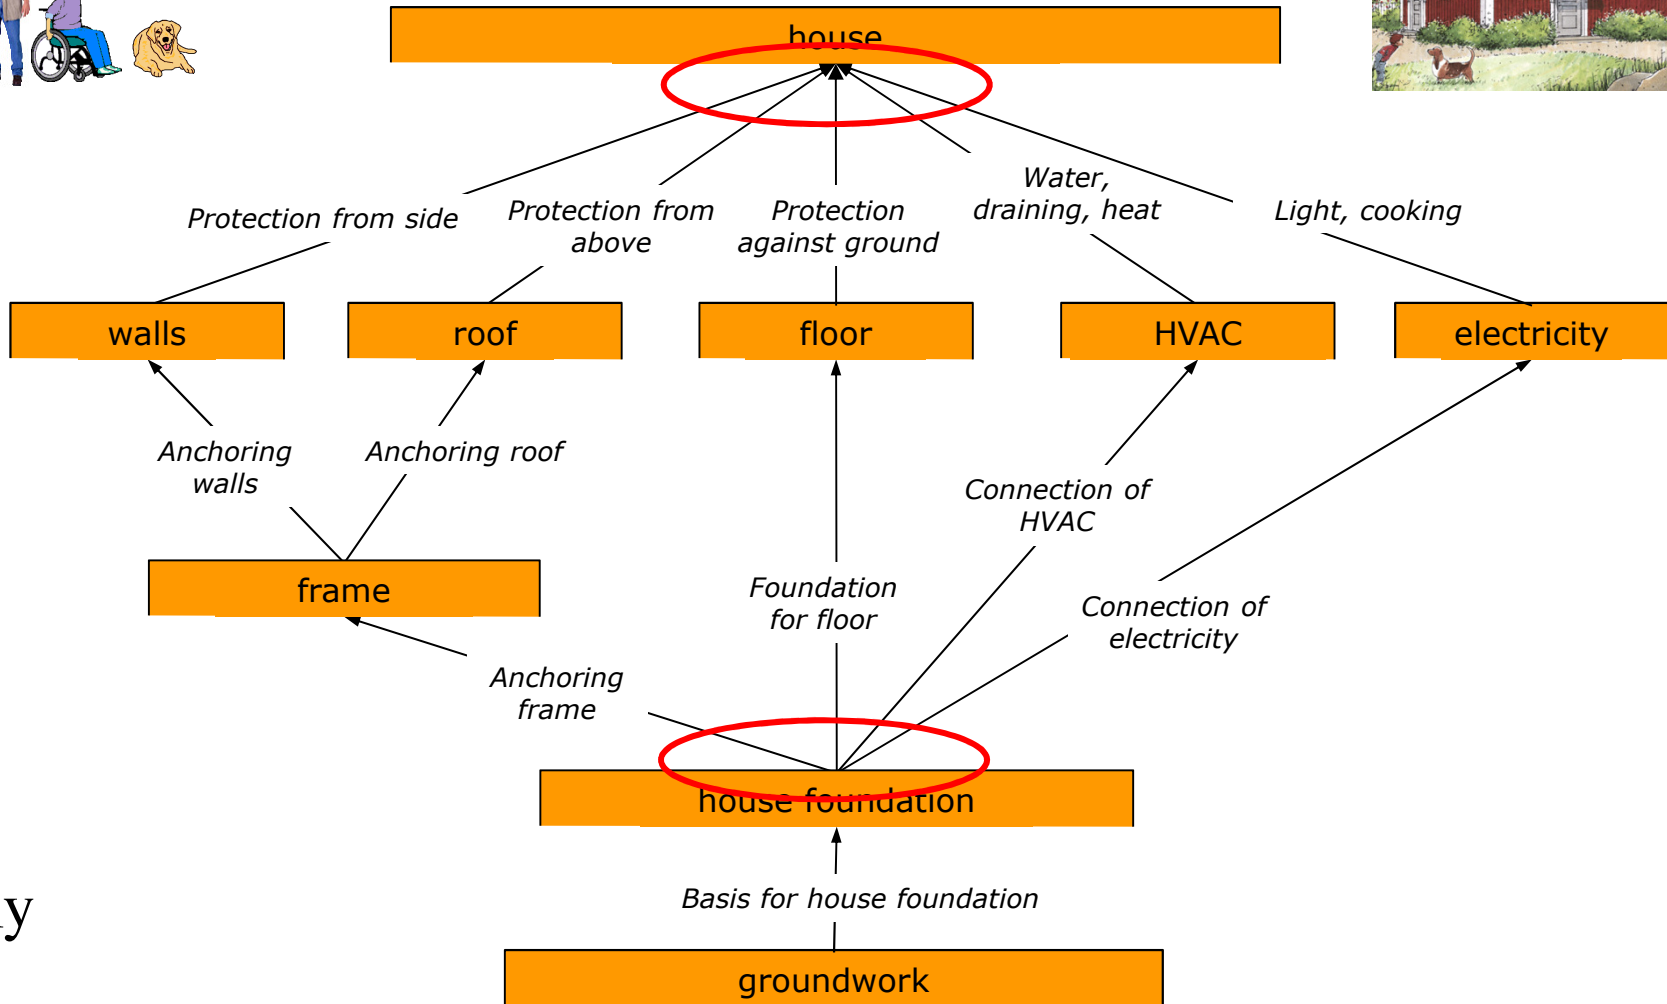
house

Protection from side

Protection from above

Protection against ground

Water, draining, heat

Light, cooking

walls

roof

floor

HVAC

electricity

Anchoring walls

Anchoring roof

Connection of HVAC

frame

Foundation for floor

Connection of electricity

Anchoring frame

house foundation

y

Basis for house foundation

groundwork